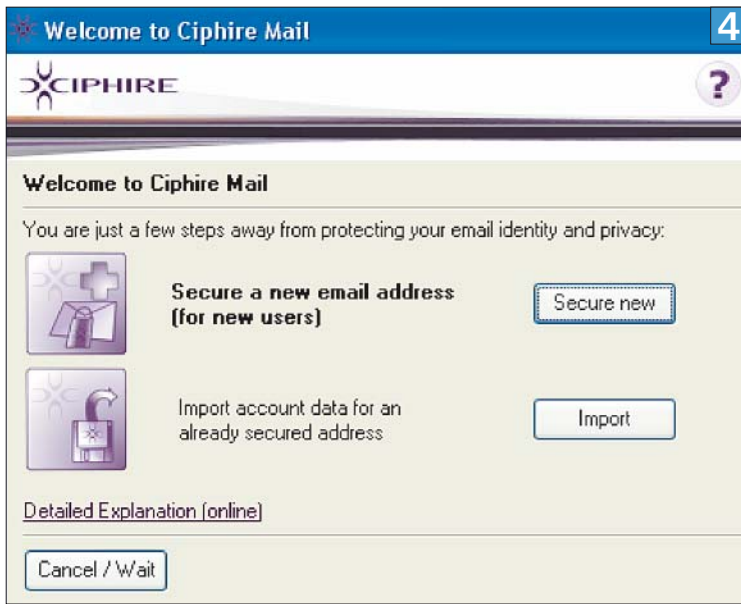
Welcome to Ciphire Mail

4

CIPHIRE

?

Welcome to Ciphire Mail

You are just a few steps away from protecting your email identity and privacy:

Secure a new email address (for new users)

Secure new

Import account data for an already secured address

Import

Detailed Explanation (online)

Cancel / Wait